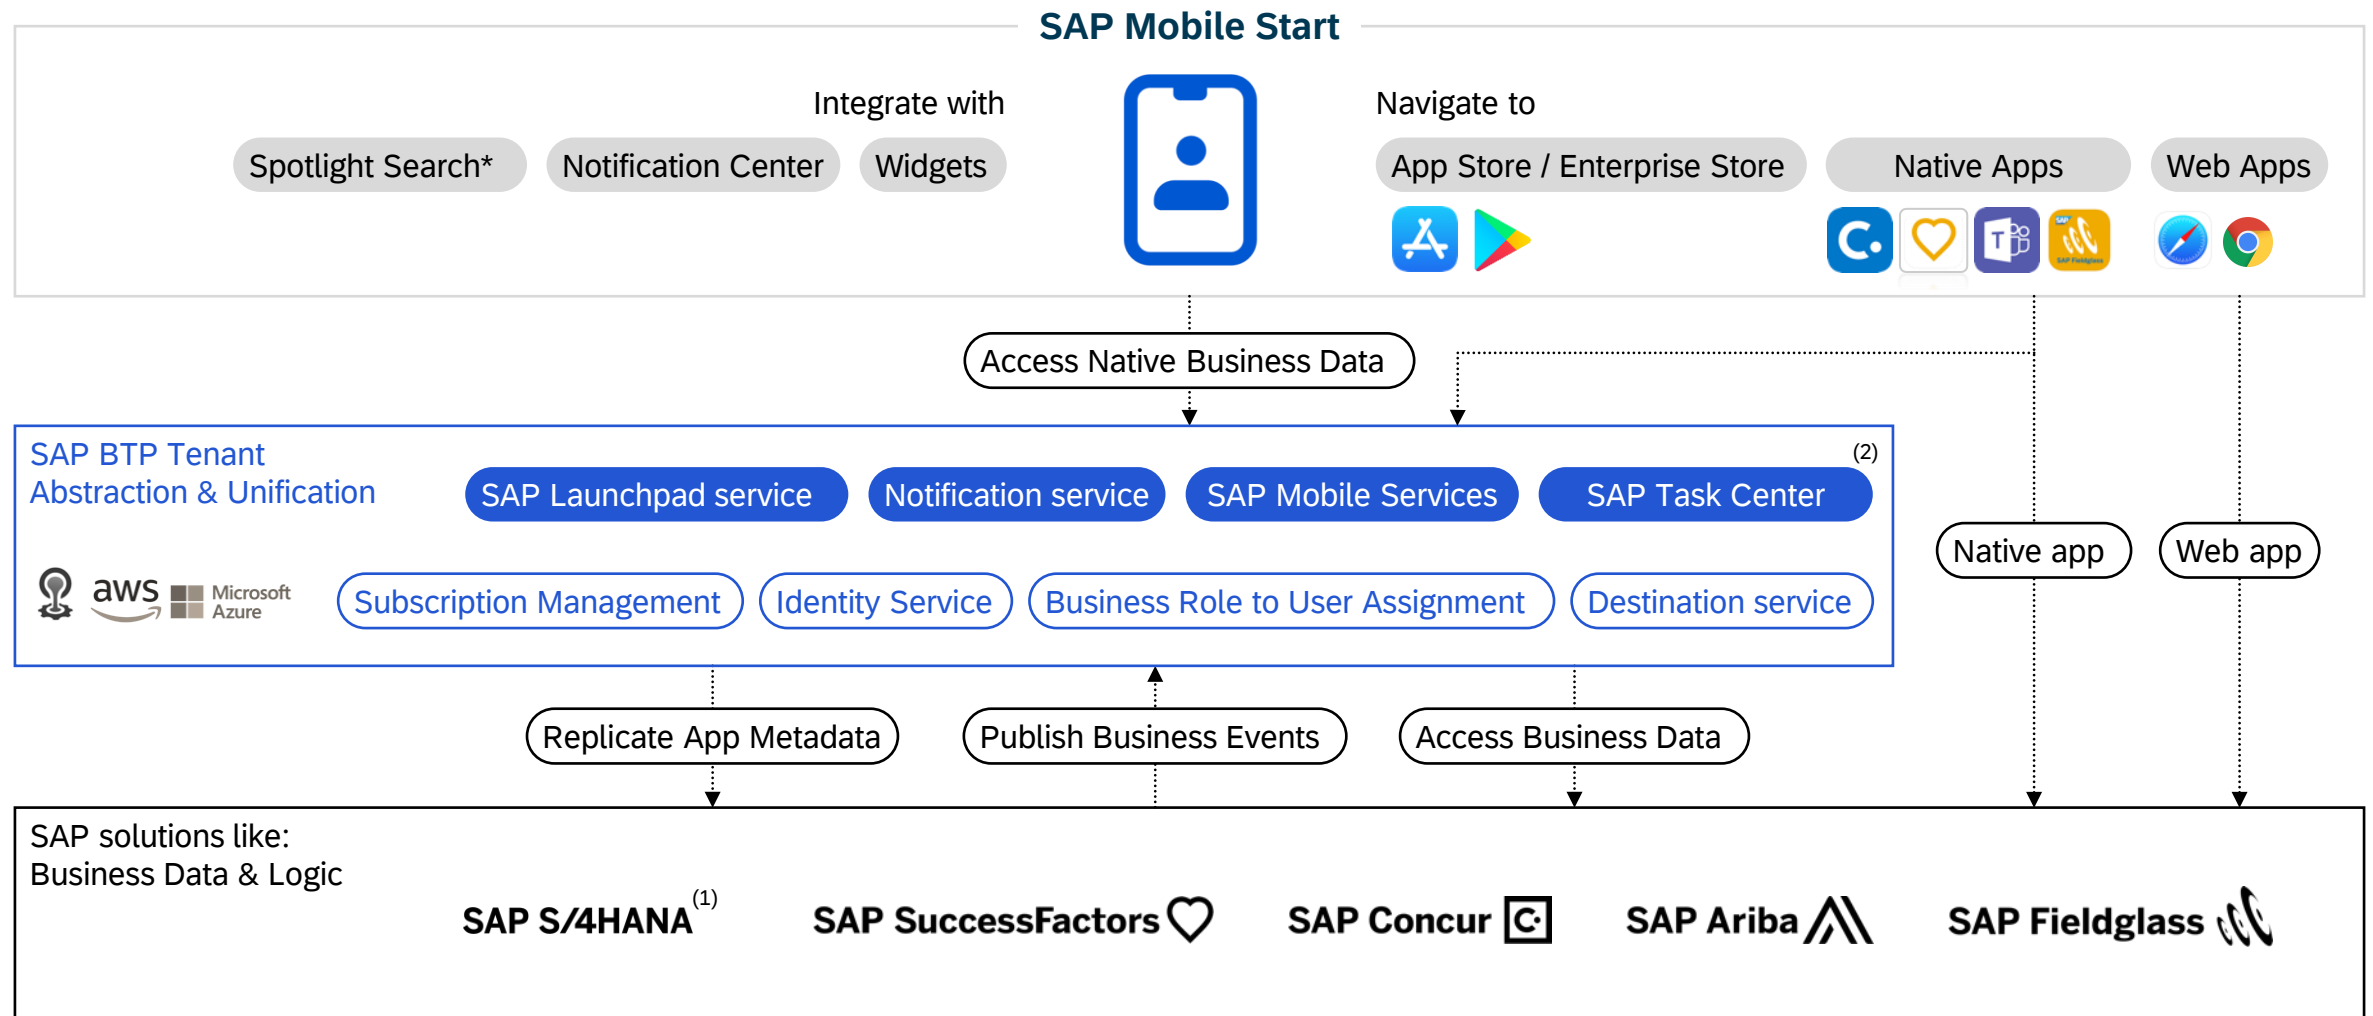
SAP Mobile Start

Integrate with

Spotlight Search*

Notification Center

Widgets

Navigate to

App Store / Enterprise Store

Native Apps

Web Apps

Access Native Business Data

SAP BTP Tenant
Abstraction & Unification

(2)

SAP Launchpad service

Notification service

SAP Mobile Services

SAP Task Center

Native app

Web app

aws

Microsoft Azure

Subscription Management

Identity Service

Business Role to User Assignment

Destination service

Replicate App Metadata

Publish Business Events

Access Business Data

SAP solutions like:
Business Data & Logic

SAP S/4HANA$^{(1)}$

SAP SuccessFactors

SAP Concur

SAP Ariba

SAP Fieldglass